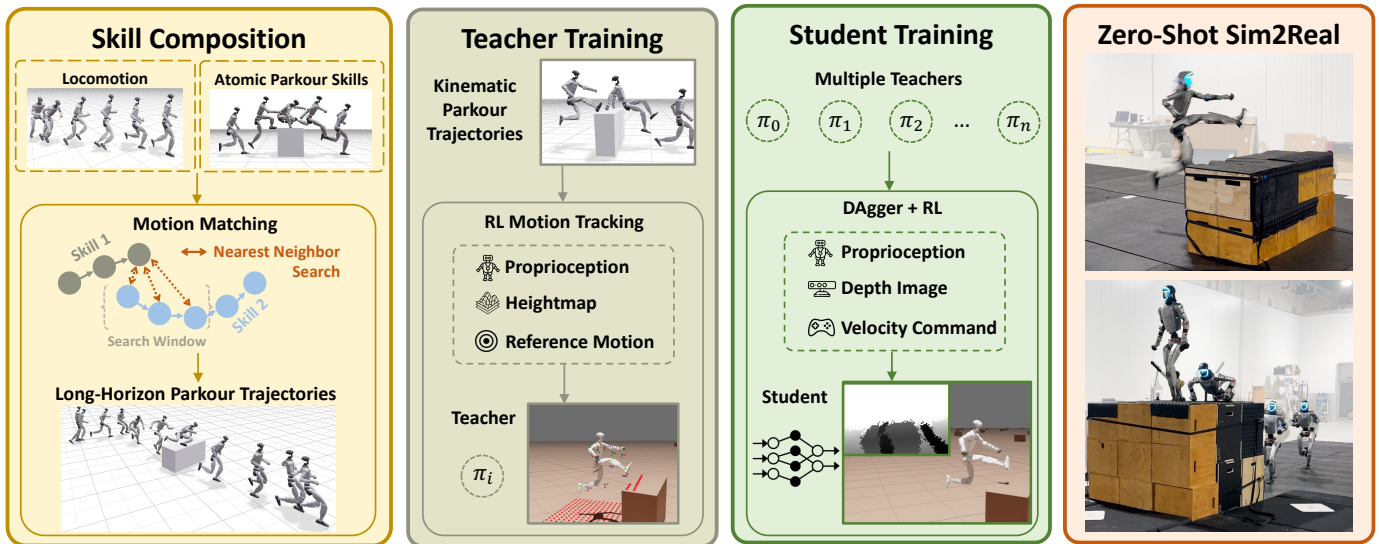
Skill Composition

Locomotion

Atomic Parkour Skills

Motion Matching

Skill 1

Nearest Neighbor Search

Skill 2

Search Window

Long-Horizon Parkour Trajectories

Teacher Training

Kinematic Parkour Trajectories

RL Motion Tracking

Proprioception

Heightmap

Reference Motion

Teacher

$\pi_i$

Student Training

Multiple Teachers

$\pi_0$ $\pi_1$ $\pi_2$ ... $\pi_n$

DAgger + RL

Proprioception

Depth Image

Velocity Command

Student

Zero-Shot Sim2Real